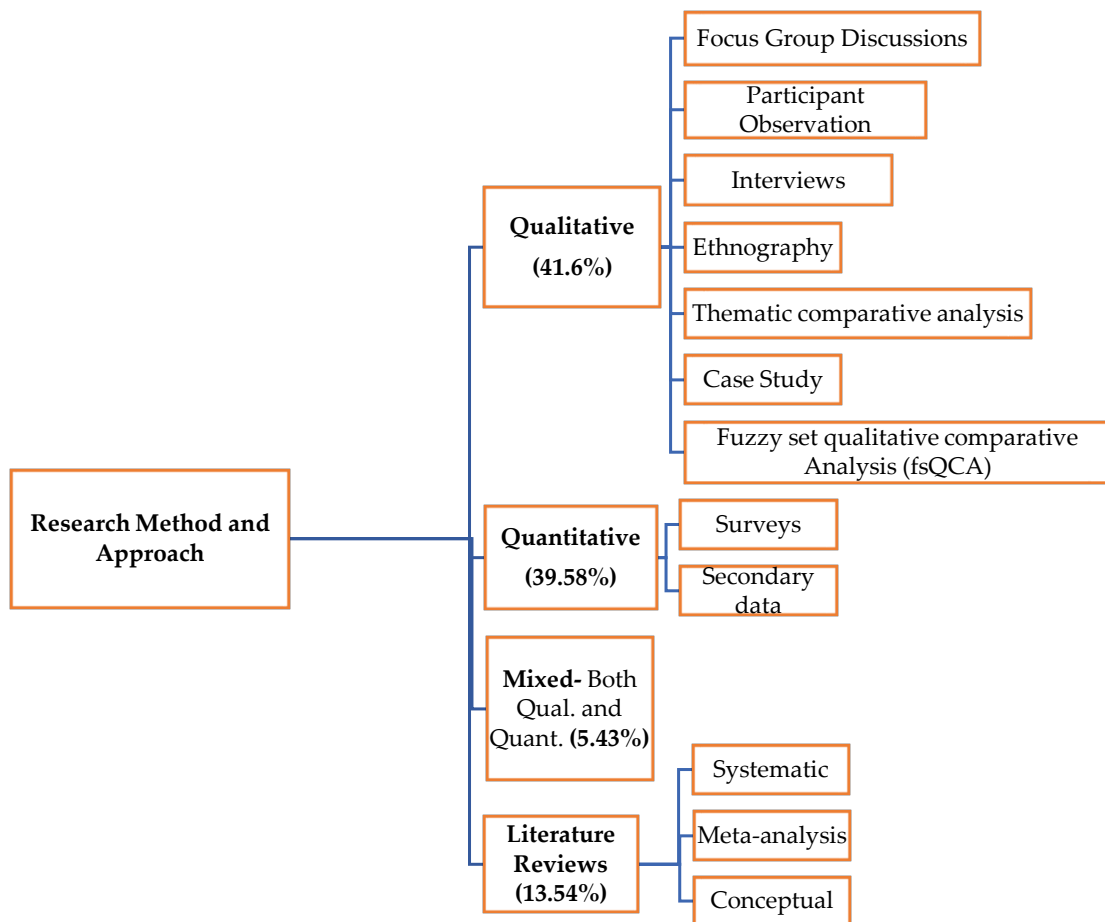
Research Method and Approach

Qualitative (41.6%)

Focus Group Discussions

Participant Observation

Interviews

Ethnography

Thematic comparative analysis

Case Study

Fuzzy set qualitative comparative Analysis (fsQCA)

Quantitative (39.58%)

Surveys

Secondary data

Mixed- Both Qual. and Quant. (5.43%)

Literature Reviews (13.54%)

Systematic

Meta-analysis

Conceptual